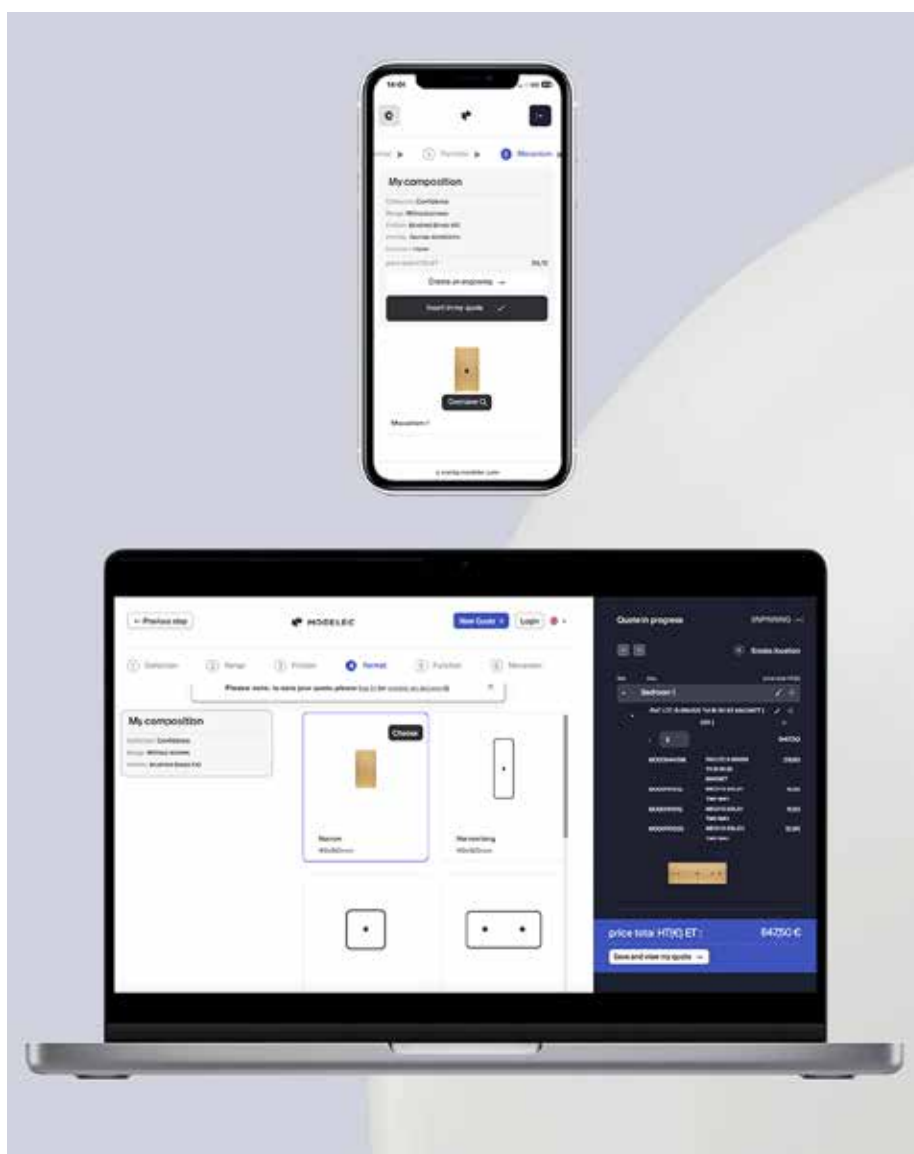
14:01

My composition

Create an engraving →

Insert in my quote ✓

Overview

← Previous step

MODELEC

New Quote +

Login

1 Selection 2 Range 3 Finition 4 Format 5 Function 6 Mécanism

Please note: to save your quote, please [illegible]

My composition

Choose

Narrow

Narrow long

Quote in progress

Create location

Bedroom 1

847,50

price total HT(€) ET :

847,50 €

Save and view my quote →